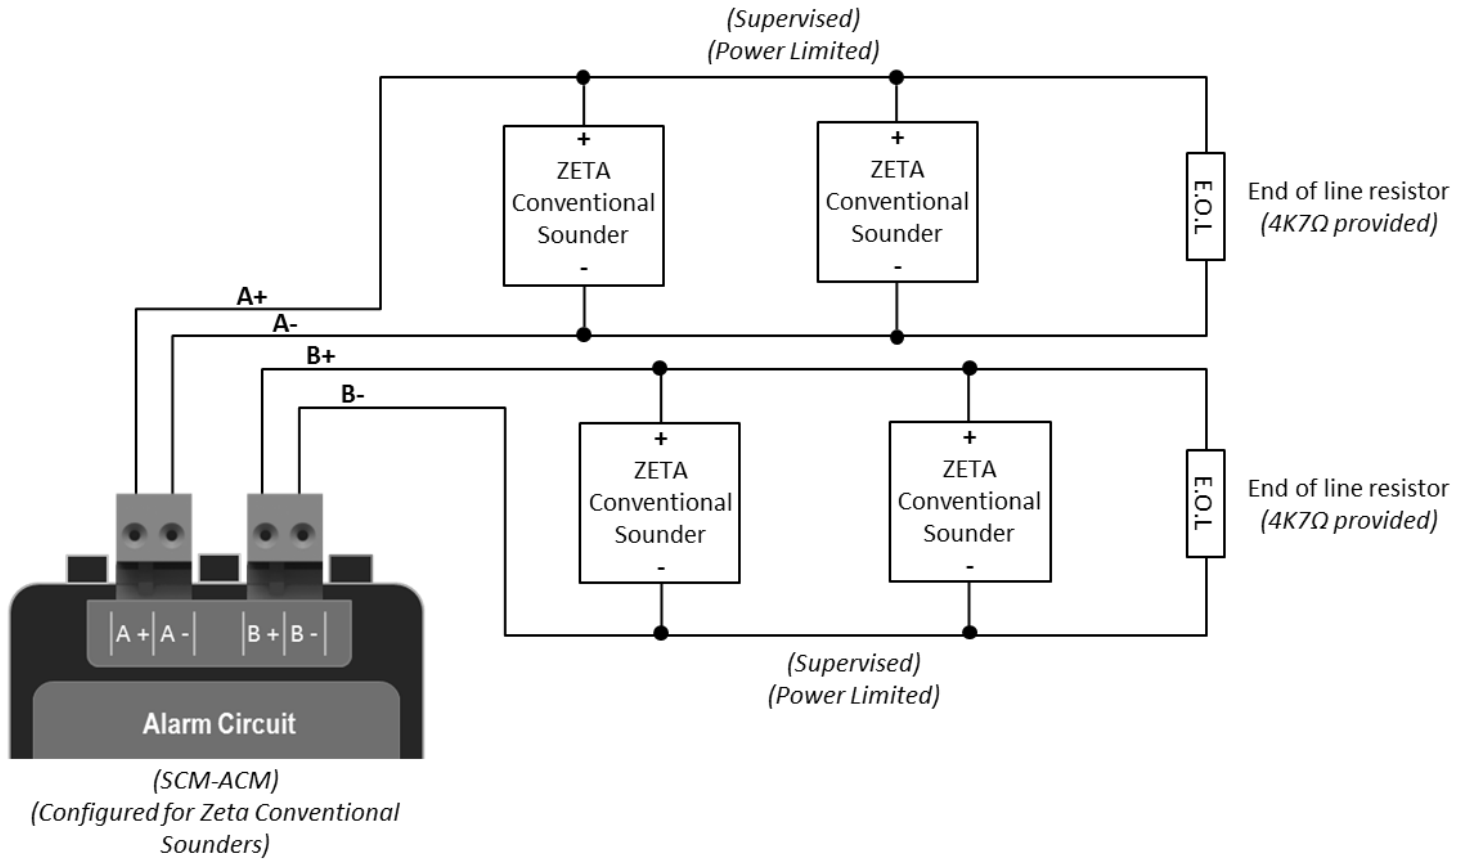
(Supervised)
(Power Limited)

+
ZETA
Conventional
Sounder
-

+
ZETA
Conventional
Sounder
-

E.O.L

End of line resistor
(4K7Ω provided)

A+
A-
B+
B-

+
ZETA
Conventional
Sounder
-

+
ZETA
Conventional
Sounder
-

E.O.L

End of line resistor
(4K7Ω provided)

A + A - B + B -

Alarm Circuit

(Supervised)
(Power Limited)

(SCM-ACM)
(Configured for Zeta Conventional Sounders)